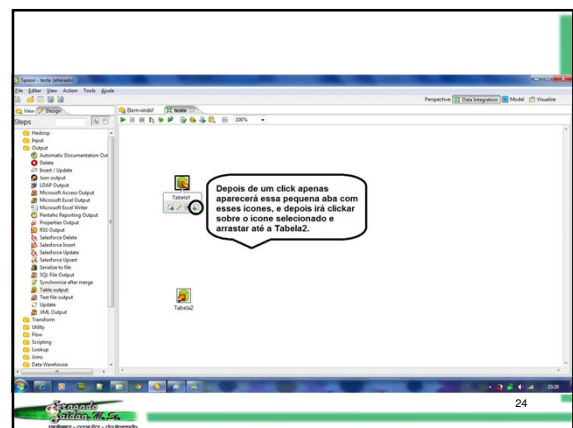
Spoon - teste (alterado)

File Editar View Action Tools Ajuda

Perspective: Data Integration Model Visualize

View Design

Steps

Bem-vindo! teste

100%

Hadoop
Input
Output
Automatic Documentation Out
Delete
Insert / Update
Json output
LDAP Output
Microsoft Access Output
Microsoft Excel Output
Microsoft Excel Writer
Pentaho Reporting Output
Properties Output
RSS Output
Salesforce Delete
Salesforce Insert
Salesforce Update
Salesforce Upsert
Serialize to file
SQL File Output
Synchronize after merge
Table output
Text file output
Update
XML Output
Transform
Utility
Flow
Scripting
Lookup
Joins
Data Warehouse

Tabela1

Depois de um click apenas aparecerá essa pequena aba com esses ícones, e depois irá clickar sobre o ícone selecionado e arrastar até a Tabela2.

Tabela2

23:20

24

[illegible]